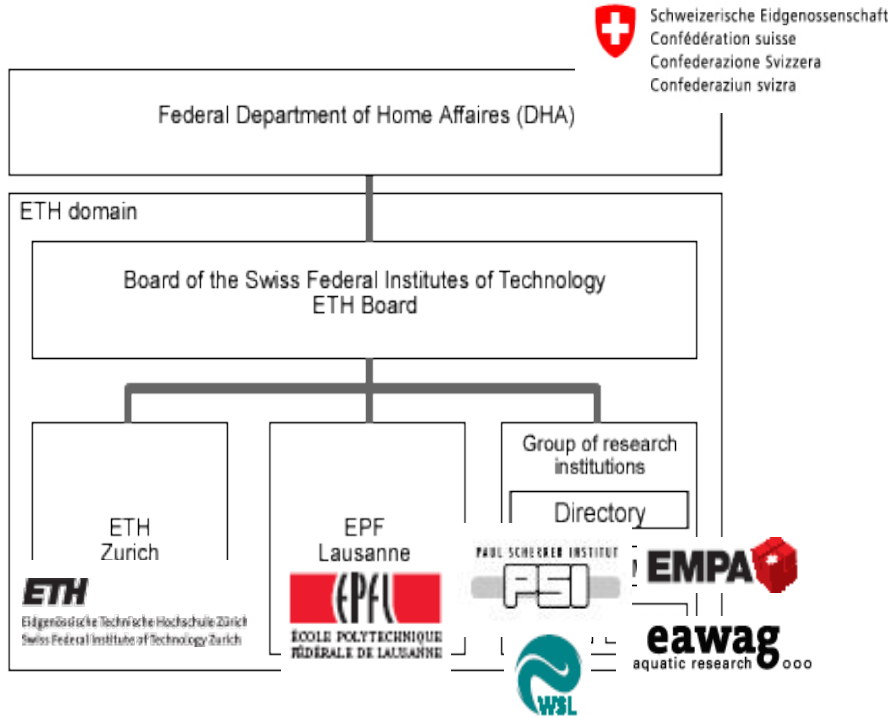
Schweizerische Eidgenossenschaft
Confédération suisse
Confederazione Svizzera
Confederaziun svizra

Federal Department of Home Affaires (DHA)

ETH domain

Board of the Swiss Federal Institutes of Technology
ETH Board

ETH
Zurich

ETH
Eidgenössische Technische Hochschule Zürich
Swiss Federal Institute of Technology Zurich

EPF
Lausanne

EPFL
ÉCOLE POLYTECHNIQUE FÉDÉRALE DE LAUSANNE

Group of research institutions

Directory

PAUL SCHERRER INSTITUT
PSI

EMPA

eawag
aquatic research

WSL